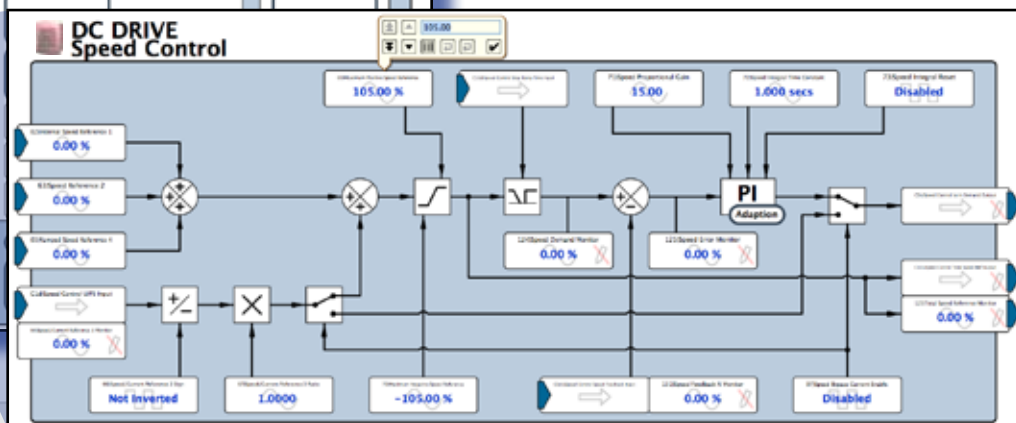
DC DRIVE
Speed Control

105.00

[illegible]
105.00 %

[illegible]

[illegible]Speed Proportional Gain
15.00

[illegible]Speed Integral Time Constant
1.000 secs

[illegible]Speed Integral Reset
Disabled

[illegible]Speed Reference 1
0.00 %

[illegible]Speed Reference 2
0.00 %

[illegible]Speed Reference 3
0.00 %

PI
Adaption

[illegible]Speed Demand Monitor
0.00 %

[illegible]Speed Error Monitor
0.00 %

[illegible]

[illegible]

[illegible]Total Speed Reference Monitor
0.00 %

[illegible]
0.00 %

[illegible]
Not Inverted

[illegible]
1.0000

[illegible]
-105.00 %

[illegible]

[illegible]Speed Feedback % Monitor
0.00 %

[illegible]
Disabled